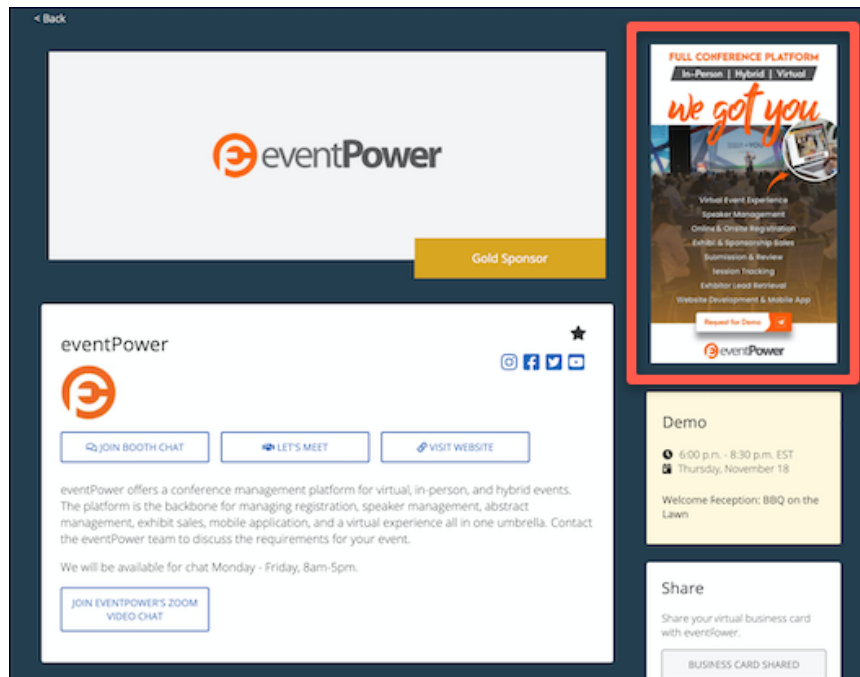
< Back

eventPower

Gold Sponsor

eventPower

JOIN BOOTH CHAT
LET'S MEET
VISIT WEBSITE

eventPower offers a conference management platform for virtual, in-person, and hybrid events. The platform is the backbone for managing registration, speaker management, abstract management, exhibit sales, mobile application, and a virtual experience all in one umbrella. Contact the eventPower team to discuss the requirements for your event.

We will be available for chat Monday - Friday, 8am-5pm.

JOIN EVENTPOWER'S ZOOM VIDEO CHAT

FULL CONFERENCE PLATFORM
In-Person | Hybrid | Virtual
we got you

Virtual Event Experience
Speaker Management
Online & Onsite Registration
Exhibit & Sponsorship Sales
Submission & Review
Session Tracking
Exhibitor Lead Retrieval
Website Development & Mobile App

Request for Demo

eventPower

Demo

6:00 p.m. - 8:30 p.m. EST
Thursday, November 18

Welcome Reception: BBQ on the Lawn

Share

Share your virtual business card with eventPower.

BUSINESS CARD SHARED